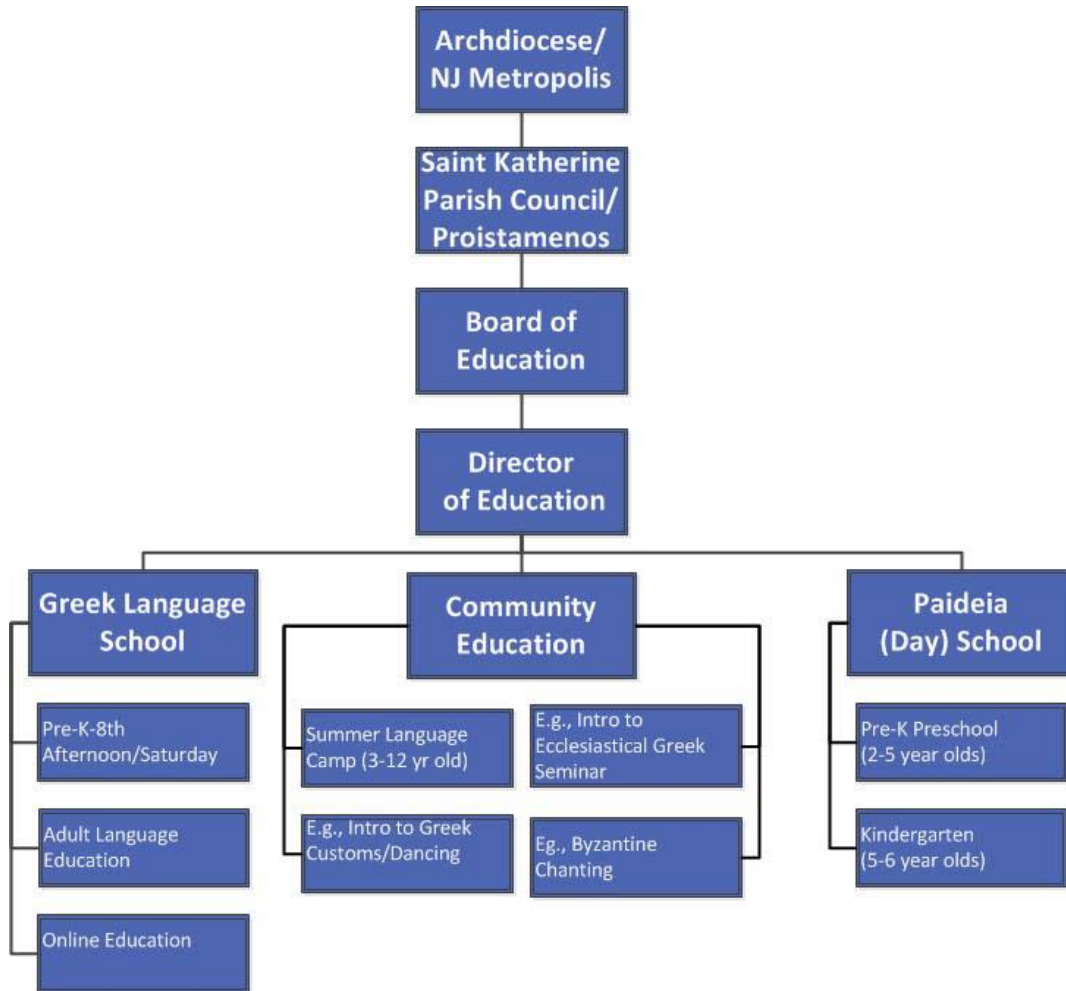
Archdiocese/ NJ Metropolis

Saint Katherine Parish Council/ Proistamenos

Board of Education

Director of Education

Greek Language School

Pre-K-8th Afternoon/Saturday

Adult Language Education

Online Education

Community Education

Summer Language Camp (3-12 yr old)

E.g., Intro to Greek Customs/Dancing

E.g., Intro to Ecclesiastical Greek Seminar

Eg., Byzantine Chanting

Paideia (Day) School

Pre-K Preschool (2-5 year olds)

Kindergarten (5-6 year olds)